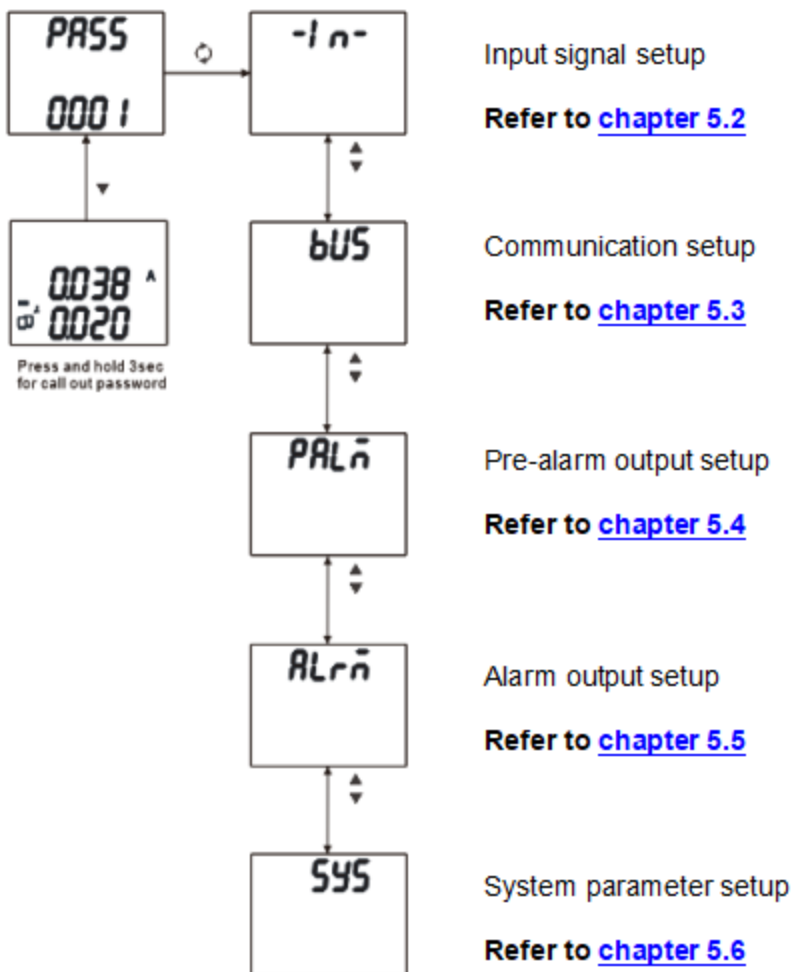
PASS

0001

-In-

Input signal setup

Refer to chapter 5.2

0.038 A
0.020
I'B

Press and hold 3sec for call out password

bUS

Communication setup

Refer to chapter 5.3

PALm

Pre-alarm output setup

Refer to chapter 5.4

ALrm

Alarm output setup

Refer to chapter 5.5

SYS

System parameter setup

Refer to chapter 5.6